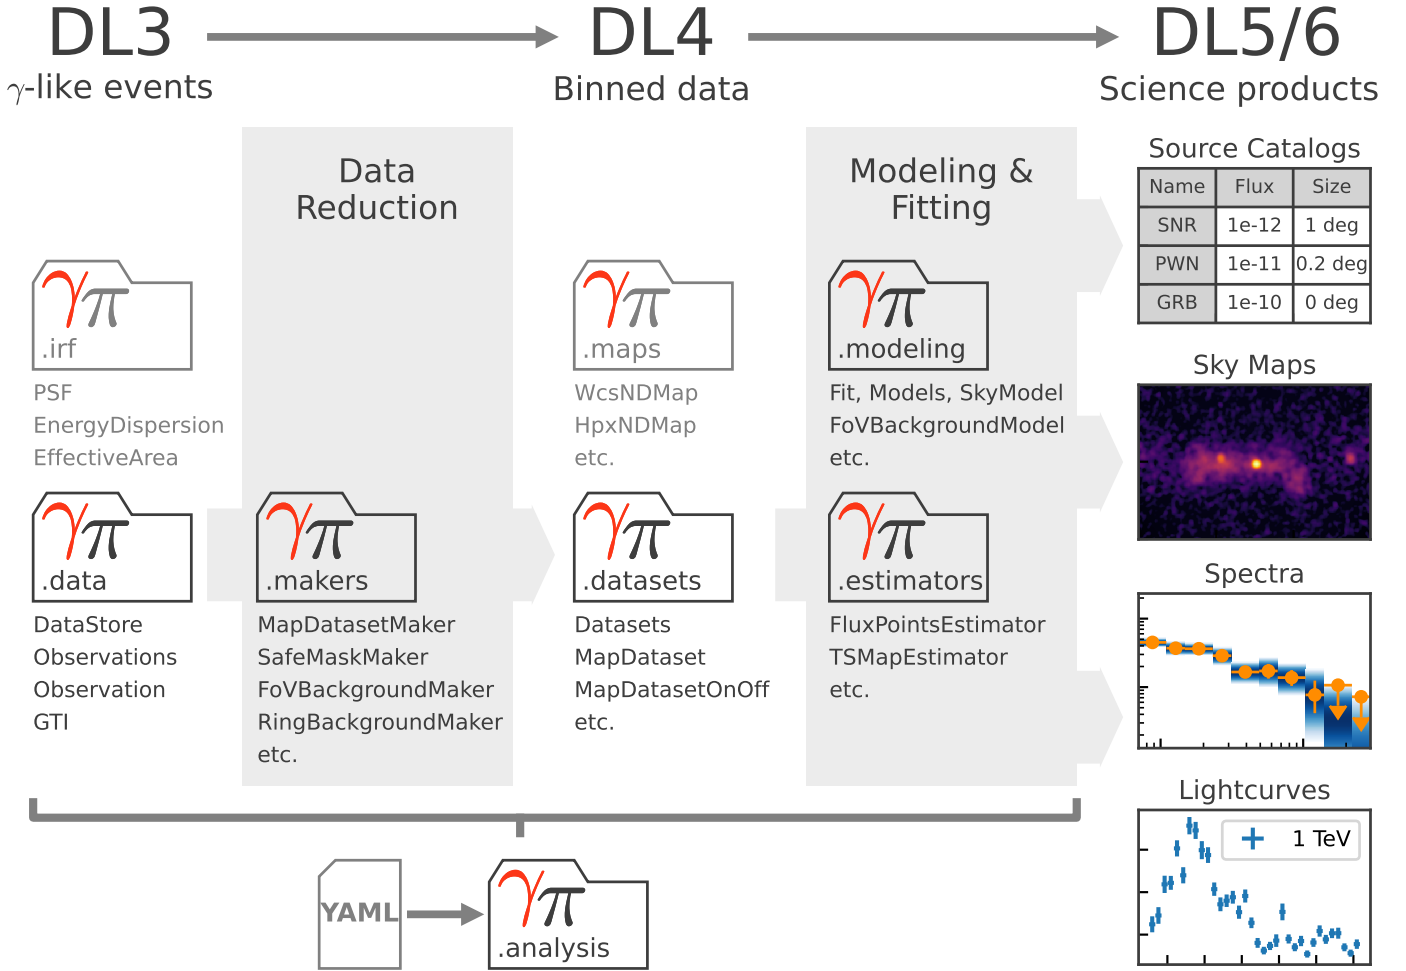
DL3
$\gamma$-like events

DL4
Binned data

DL5/6
Science products

Data Reduction

Modeling & Fitting

Source Catalogs

| Name | Flux | Size |
|---|---|---|
| SNR | 1e-12 | 1 deg |
| PWN | 1e-11 | 0.2 deg |
| GRB | 1e-10 | 0 deg |

$\gamma\pi$ .irf
PSF
EnergyDispersion
EffectiveArea

$\gamma\pi$ .maps
WcsNDMap
HpxNDMap
etc.

$\gamma\pi$ .modeling
Fit, Models, SkyModel
FoVBackgroundModel
etc.

Sky Maps

$\gamma\pi$ .data
DataStore
Observations
Observation
GTI

$\gamma\pi$ .makers
MapDatasetMaker
SafeMaskMaker
FoVBackgroundMaker
RingBackgroundMaker
etc.

$\gamma\pi$ .datasets
Datasets
MapDataset
MapDatasetOnOff
etc.

$\gamma\pi$ .estimators
FluxPointsEstimator
TSMapEstimator
etc.

Spectra

Lightcurves
1 TeV

YAML

$\gamma\pi$ .analysis